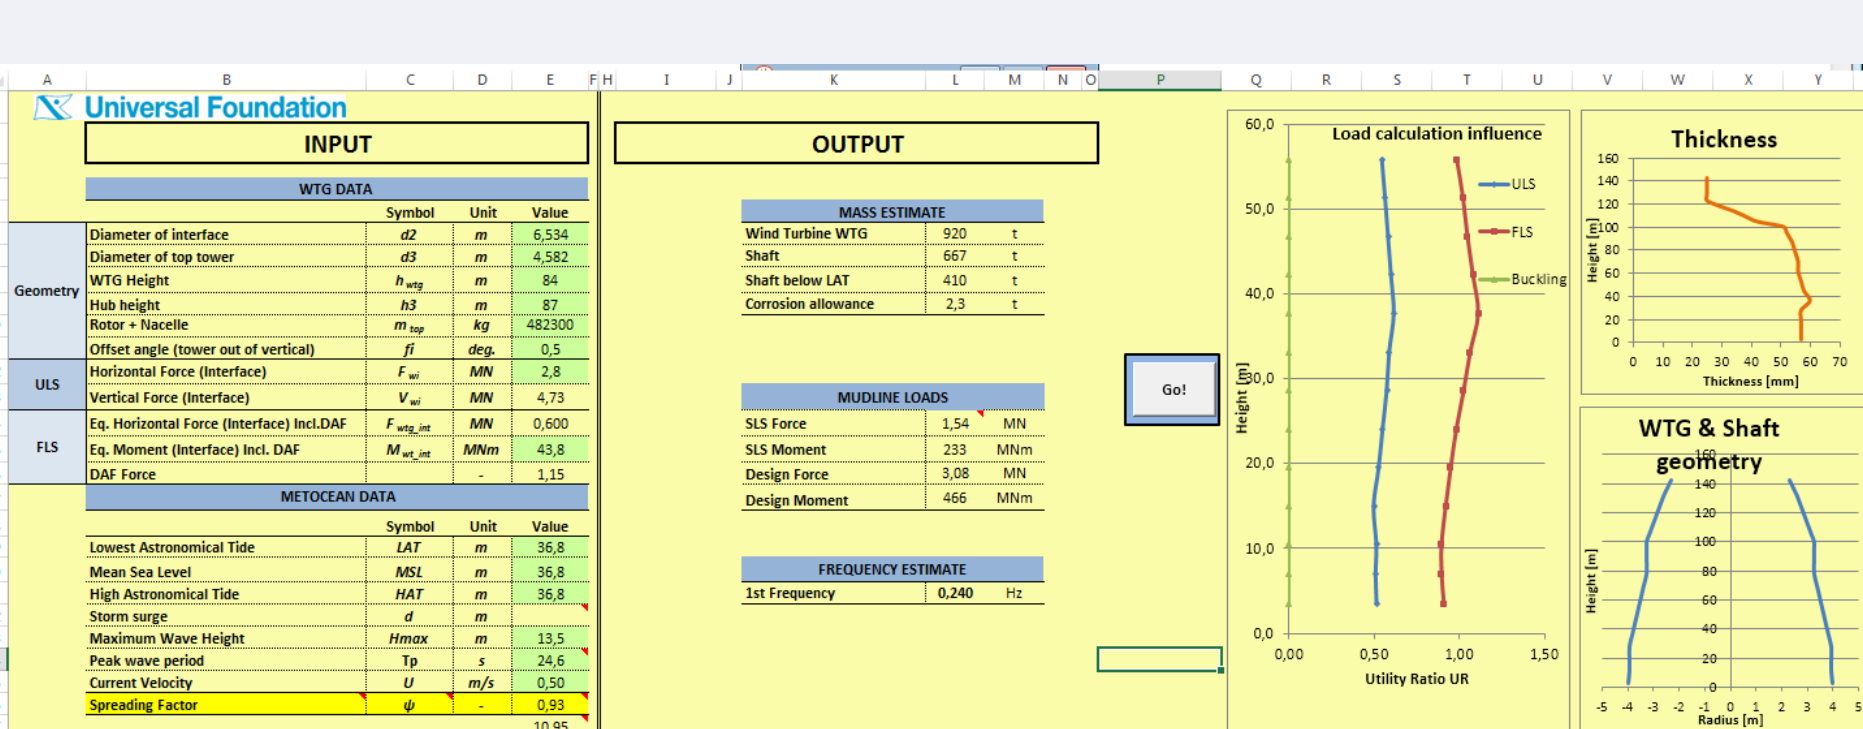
A B C D E F H I J K L M N O P Q R S T U V W X Y

Universal Foundation

INPUT

OUTPUT

WTG DATA

| | | Symbol | Unit | Value |
|---|---|---|---|---|
| Geometry | Diameter of interface | d2 | m | 6,534 |
| | Diameter of top tower | d3 | m | 4,582 |
| | WTG Height | $h_{wtg}$ | m | 84 |
| | Hub height | h3 | m | 87 |
| | Rotor + Nacelle | $m_{top}$ | kg | 482300 |
| | Offset angle (tower out of vertical) | fi | deg. | 0,5 |
| ULS | Horizontal Force (Interface) | $F_{wi}$ | MN | 2,8 |
| | Vertical Force (Interface) | $V_{wi}$ | MN | 4,73 |
| FLS | Eq. Horizontal Force (Interface) Incl.DAF | $F_{wtg\_int}$ | MN | 0,600 |
| | Eq. Moment (Interface) Incl. DAF | $M_{wt\_int}$ | MNm | 43,8 |
| | DAF Force | | - | 1,15 |

METOCEAN DATA

| | Symbol | Unit | Value |
|---|---|---|---|
| Lowest Astronomical Tide | LAT | m | 36,8 |
| Mean Sea Level | MSL | m | 36,8 |
| High Astronomical Tide | HAT | m | 36,8 |
| Storm surge | d | m | |
| Maximum Wave Height | Hmax | m | 13,5 |
| Peak wave period | Tp | s | 24,6 |
| Current Velocity | U | m/s | 0,50 |
| Spreading Factor | ψ | - | 0,93 |
| | | | 10,95 |

MASS ESTIMATE

| | | |
|---|---|---|
| Wind Turbine WTG | 920 | t |
| Shaft | 667 | t |
| Shaft below LAT | 410 | t |
| Corrosion allowance | 2,3 | t |

MUDLINE LOADS

| | | |
|---|---|---|
| SLS Force | 1,54 | MN |
| SLS Moment | 233 | MNm |
| Design Force | 3,08 | MN |
| Design Moment | 466 | MNm |

FREQUENCY ESTIMATE

| | | |
|---|---|---|
| 1st Frequency | 0,240 | Hz |

Go!

Load calculation influence
60,0 50,0 40,0 30,0 20,0 10,0 0,0
Height [m]
ULS
FLS
Buckling
0,00 0,50 1,00 1,50
Utility Ratio UR

Thickness
160 140 120 100 80 60 40 20 0
Height [m]
0 10 20 30 40 50 60 70
Thickness [mm]

WTG & Shaft geometry
160 140 120 100 80 60 40 20 0
Height [m]
-5 -4 -3 -2 -1 0 1 2 3 4 5
Radius [m]